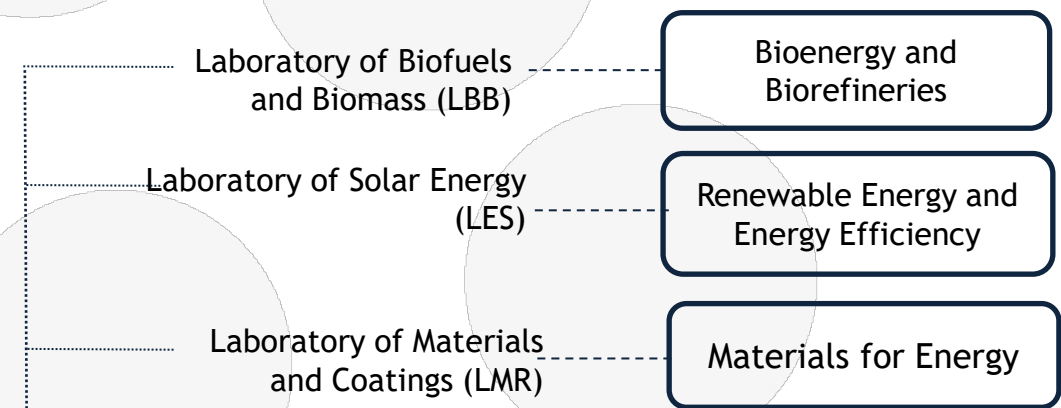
Laboratory of Biofuels and Biomass (LBB)

Bioenergy and Biorefineries

Laboratory of Solar Energy (LES)

Renewable Energy and Energy Efficiency

Laboratory of Materials and Coatings (LMR)

Materials for Energy